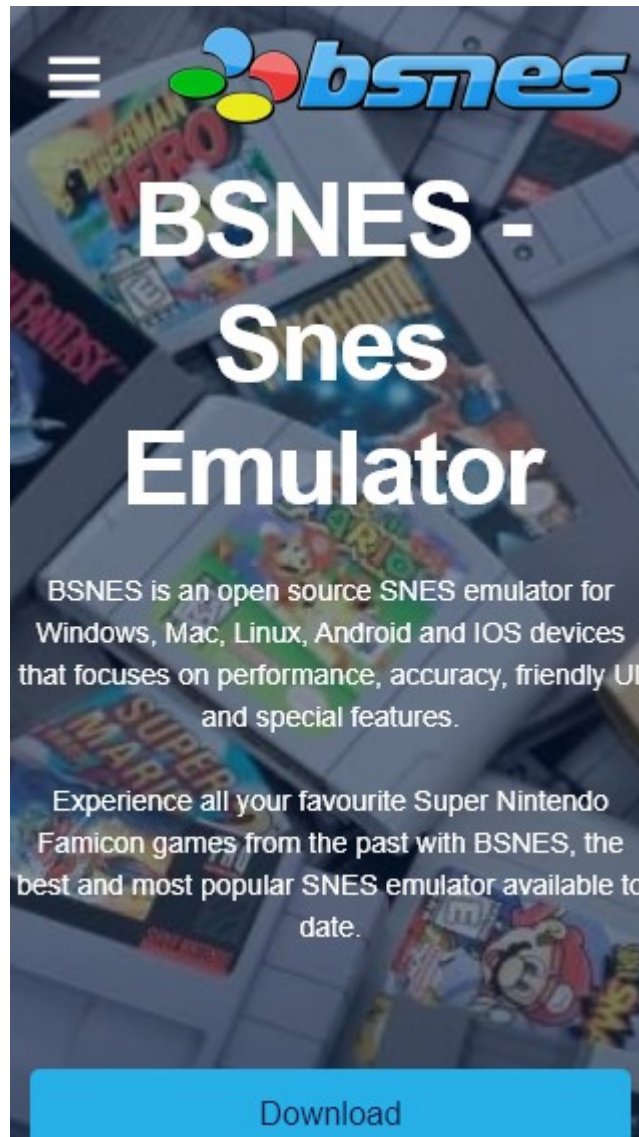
bsnes

BSNES - Snes Emulator

BSNES is an open source SNES emulator for Windows, Mac, Linux, Android and IOS devices that focuses on performance, accuracy, friendly UI and special features.

Experience all your favourite Super Nintendo Famicon games from the past with BSNES, the best and most popular SNES emulator available to date.

Download